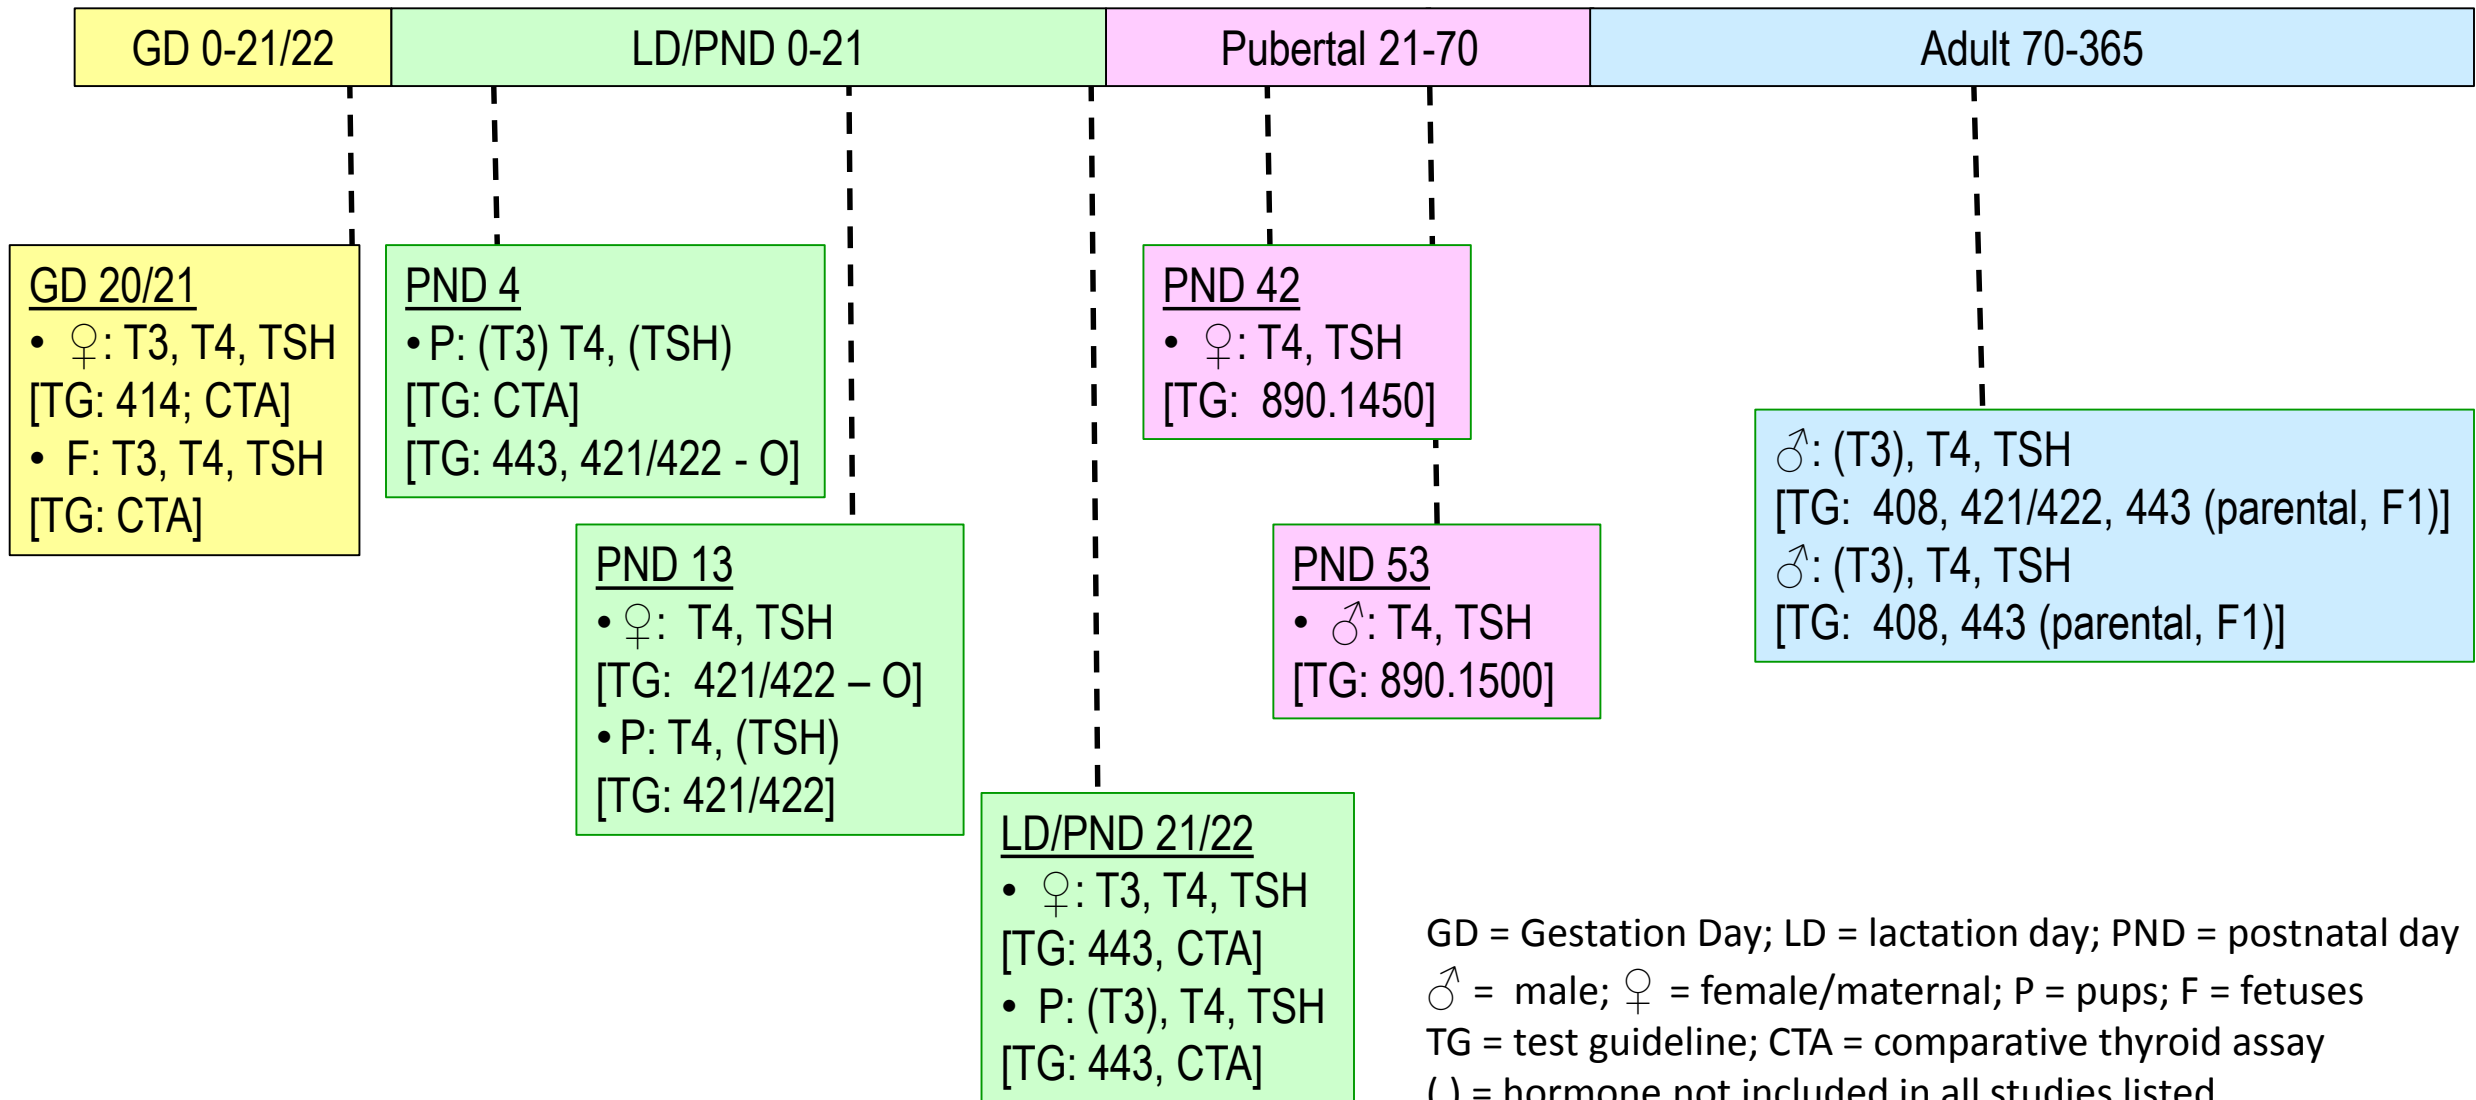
GD 0-21/22

LD/PND 0-21

Pubertal 21-70

Adult 70-365

GD 20/21
• ♀: T3, T4, TSH
[TG: 414; CTA]
• F: T3, T4, TSH
[TG: CTA]

PND 4
• P: (T3) T4, (TSH)
[TG: CTA]
[TG: 443, 421/422 - O]

PND 13
• ♀: T4, TSH
[TG: 421/422 – O]
• P: T4, (TSH)
[TG: 421/422]

LD/PND 21/22
• ♀: T3, T4, TSH
[TG: 443, CTA]
• P: (T3), T4, TSH
[TG: 443, CTA]

PND 42
• ♀: T4, TSH
[TG: 890.1450]

PND 53
• ♂: T4, TSH
[TG: 890.1500]

♂: (T3), T4, TSH
[TG: 408, 421/422, 443 (parental, F1)]
♂: (T3), T4, TSH
[TG: 408, 443 (parental, F1)]

GD = Gestation Day; LD = lactation day; PND = postnatal day
♂ = male; ♀ = female/maternal; P = pups; F = fetuses
TG = test guideline; CTA = comparative thyroid assay
( ) = hormone not included in all studies listed